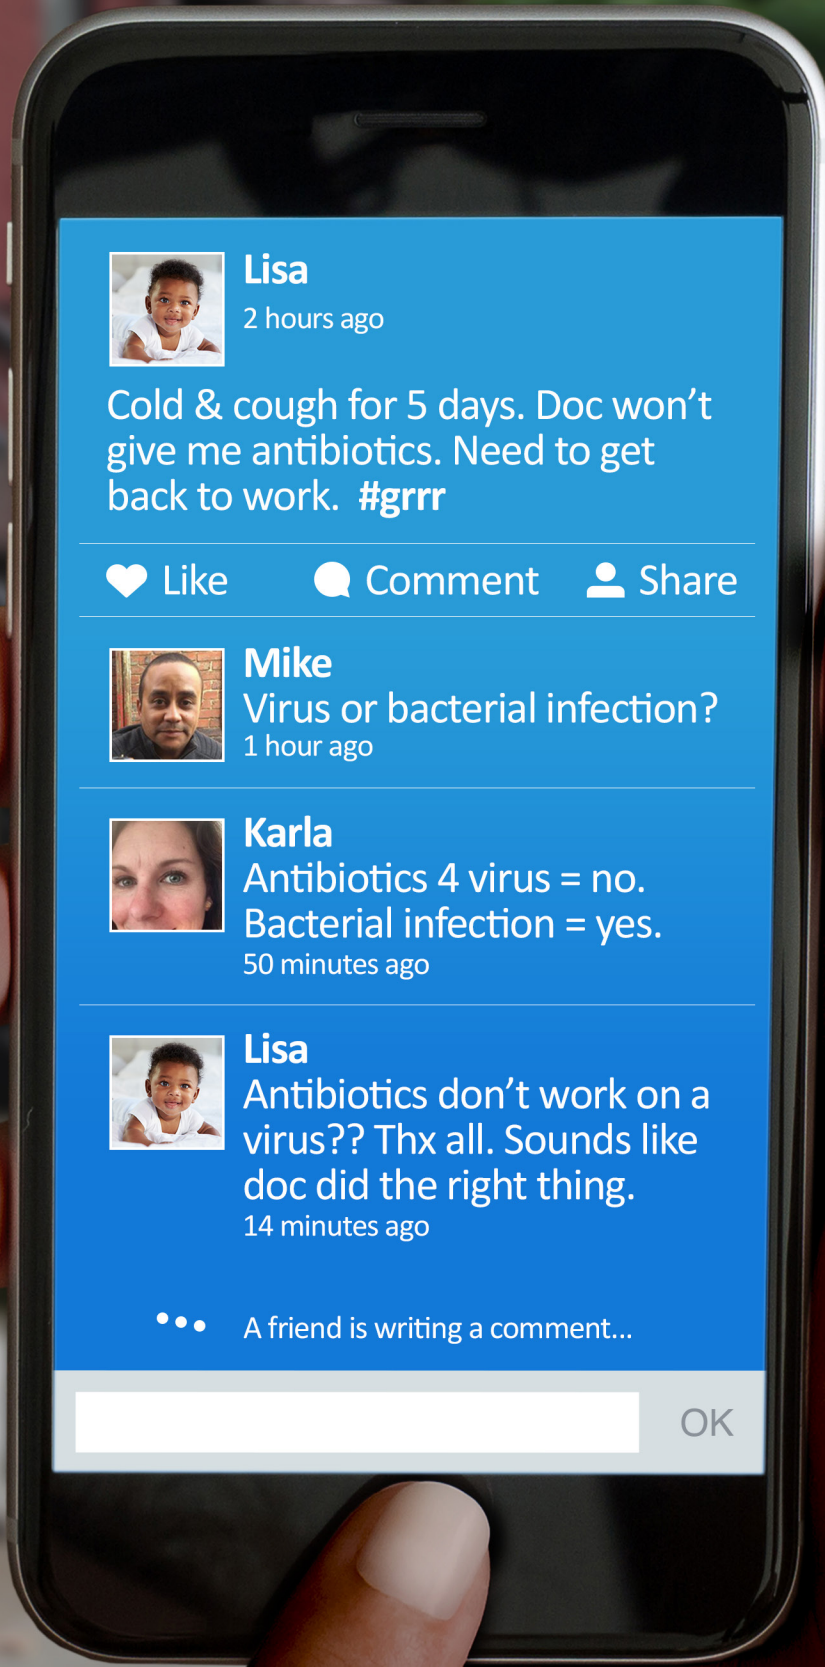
Lisa
2 hours ago

Cold & cough for 5 days. Doc won't give me antibiotics. Need to get back to work. #grrr

Like Comment Share

Mike
Virus or bacterial infection?
1 hour ago

Karla
Antibiotics 4 virus = no. Bacterial infection = yes.
50 minutes ago

Lisa
Antibiotics don't work on a virus?? Thx all. Sounds like doc did the right thing.
14 minutes ago

A friend is writing a comment...

OK